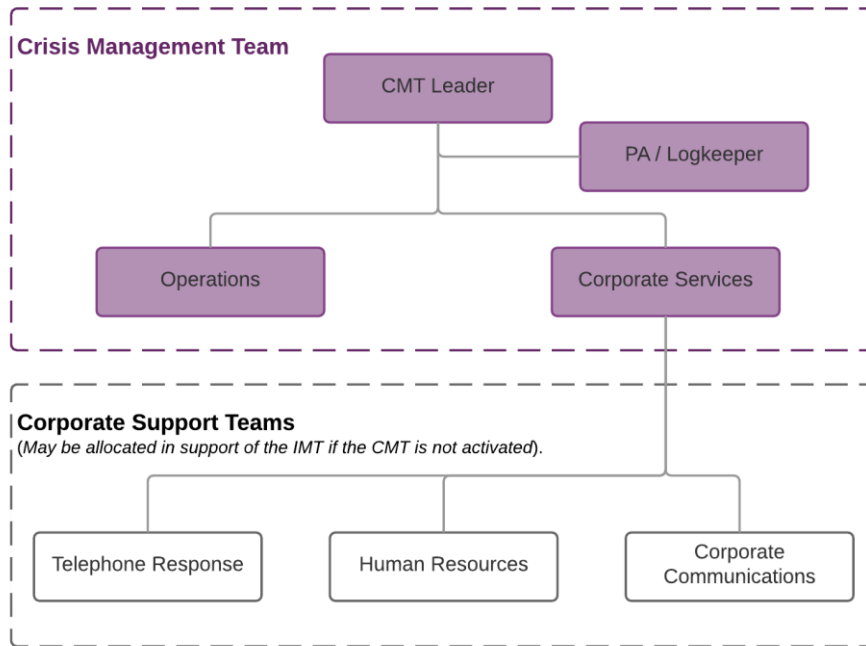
Crisis Management Team

CMT Leader

PA / Logkeeper

Operations

Corporate Services

Corporate Support Teams
(May be allocated in support of the IMT if the CMT is not activated).

Telephone Response

Human Resources

Corporate Communications